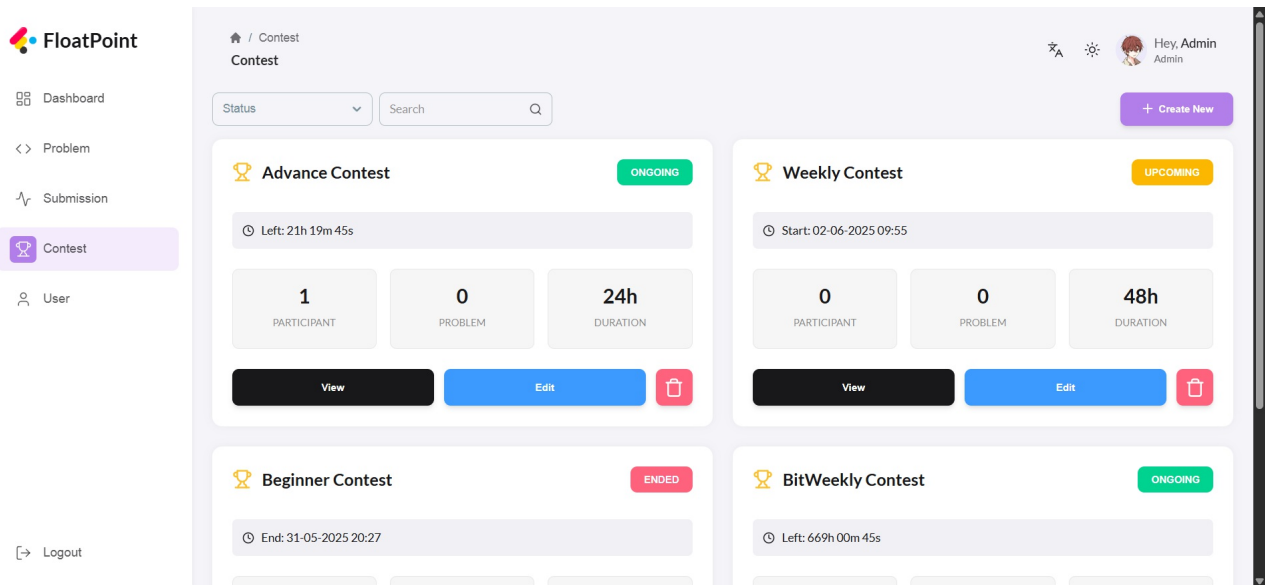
FloatPoint

Dashboard

Problem

Submission

Contest

User

Logout

/ Contest
Contest

Hey, Admin
Admin

Status

Search

+ Create New

Advance Contest
ONGOING

Left: 21h 19m 45s

| 1 | 0 | 24h |
|---|---|---|
| PARTICIPANT | PROBLEM | DURATION |

View
Edit

Weekly Contest
UPCOMING

Start: 02-06-2025 09:55

| 0 | 0 | 48h |
|---|---|---|
| PARTICIPANT | PROBLEM | DURATION |

View
Edit

Beginner Contest
ENDED

End: 31-05-2025 20:27

BitWeekly Contest
ONGOING

Left: 669h 00m 45s